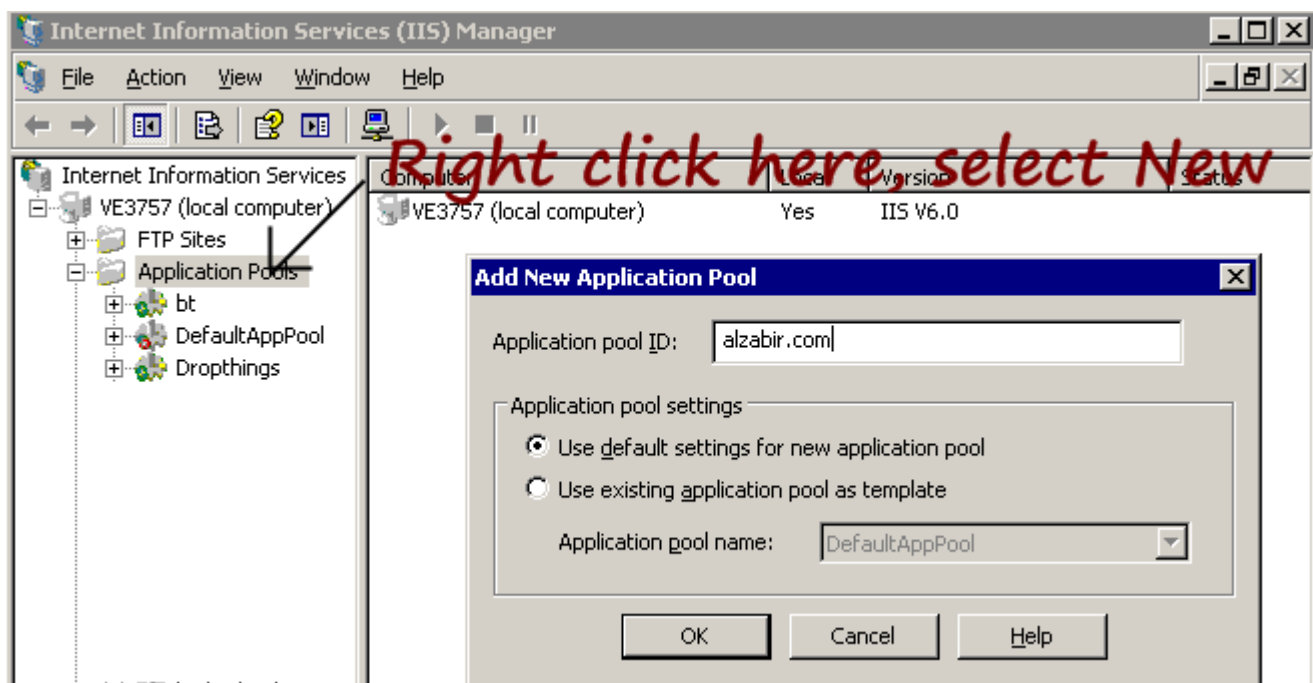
Internet Information Services (IIS) Manager

File Action View Window Help

Internet Information Services
VE3757 (local computer)
FTP Sites
Application Pools
bt
DefaultAppPool
Dropthings

Right click here, select New

| Computer | Local | Version | Status |
|---|---|---|---|
| VE3757 (local computer) | Yes | IIS V6.0 | |

Add New Application Pool

Application pool ID: alzabir.com

Application pool settings

Use default settings for new application pool

Use existing application pool as template

Application pool name: DefaultAppPool

OK Cancel Help